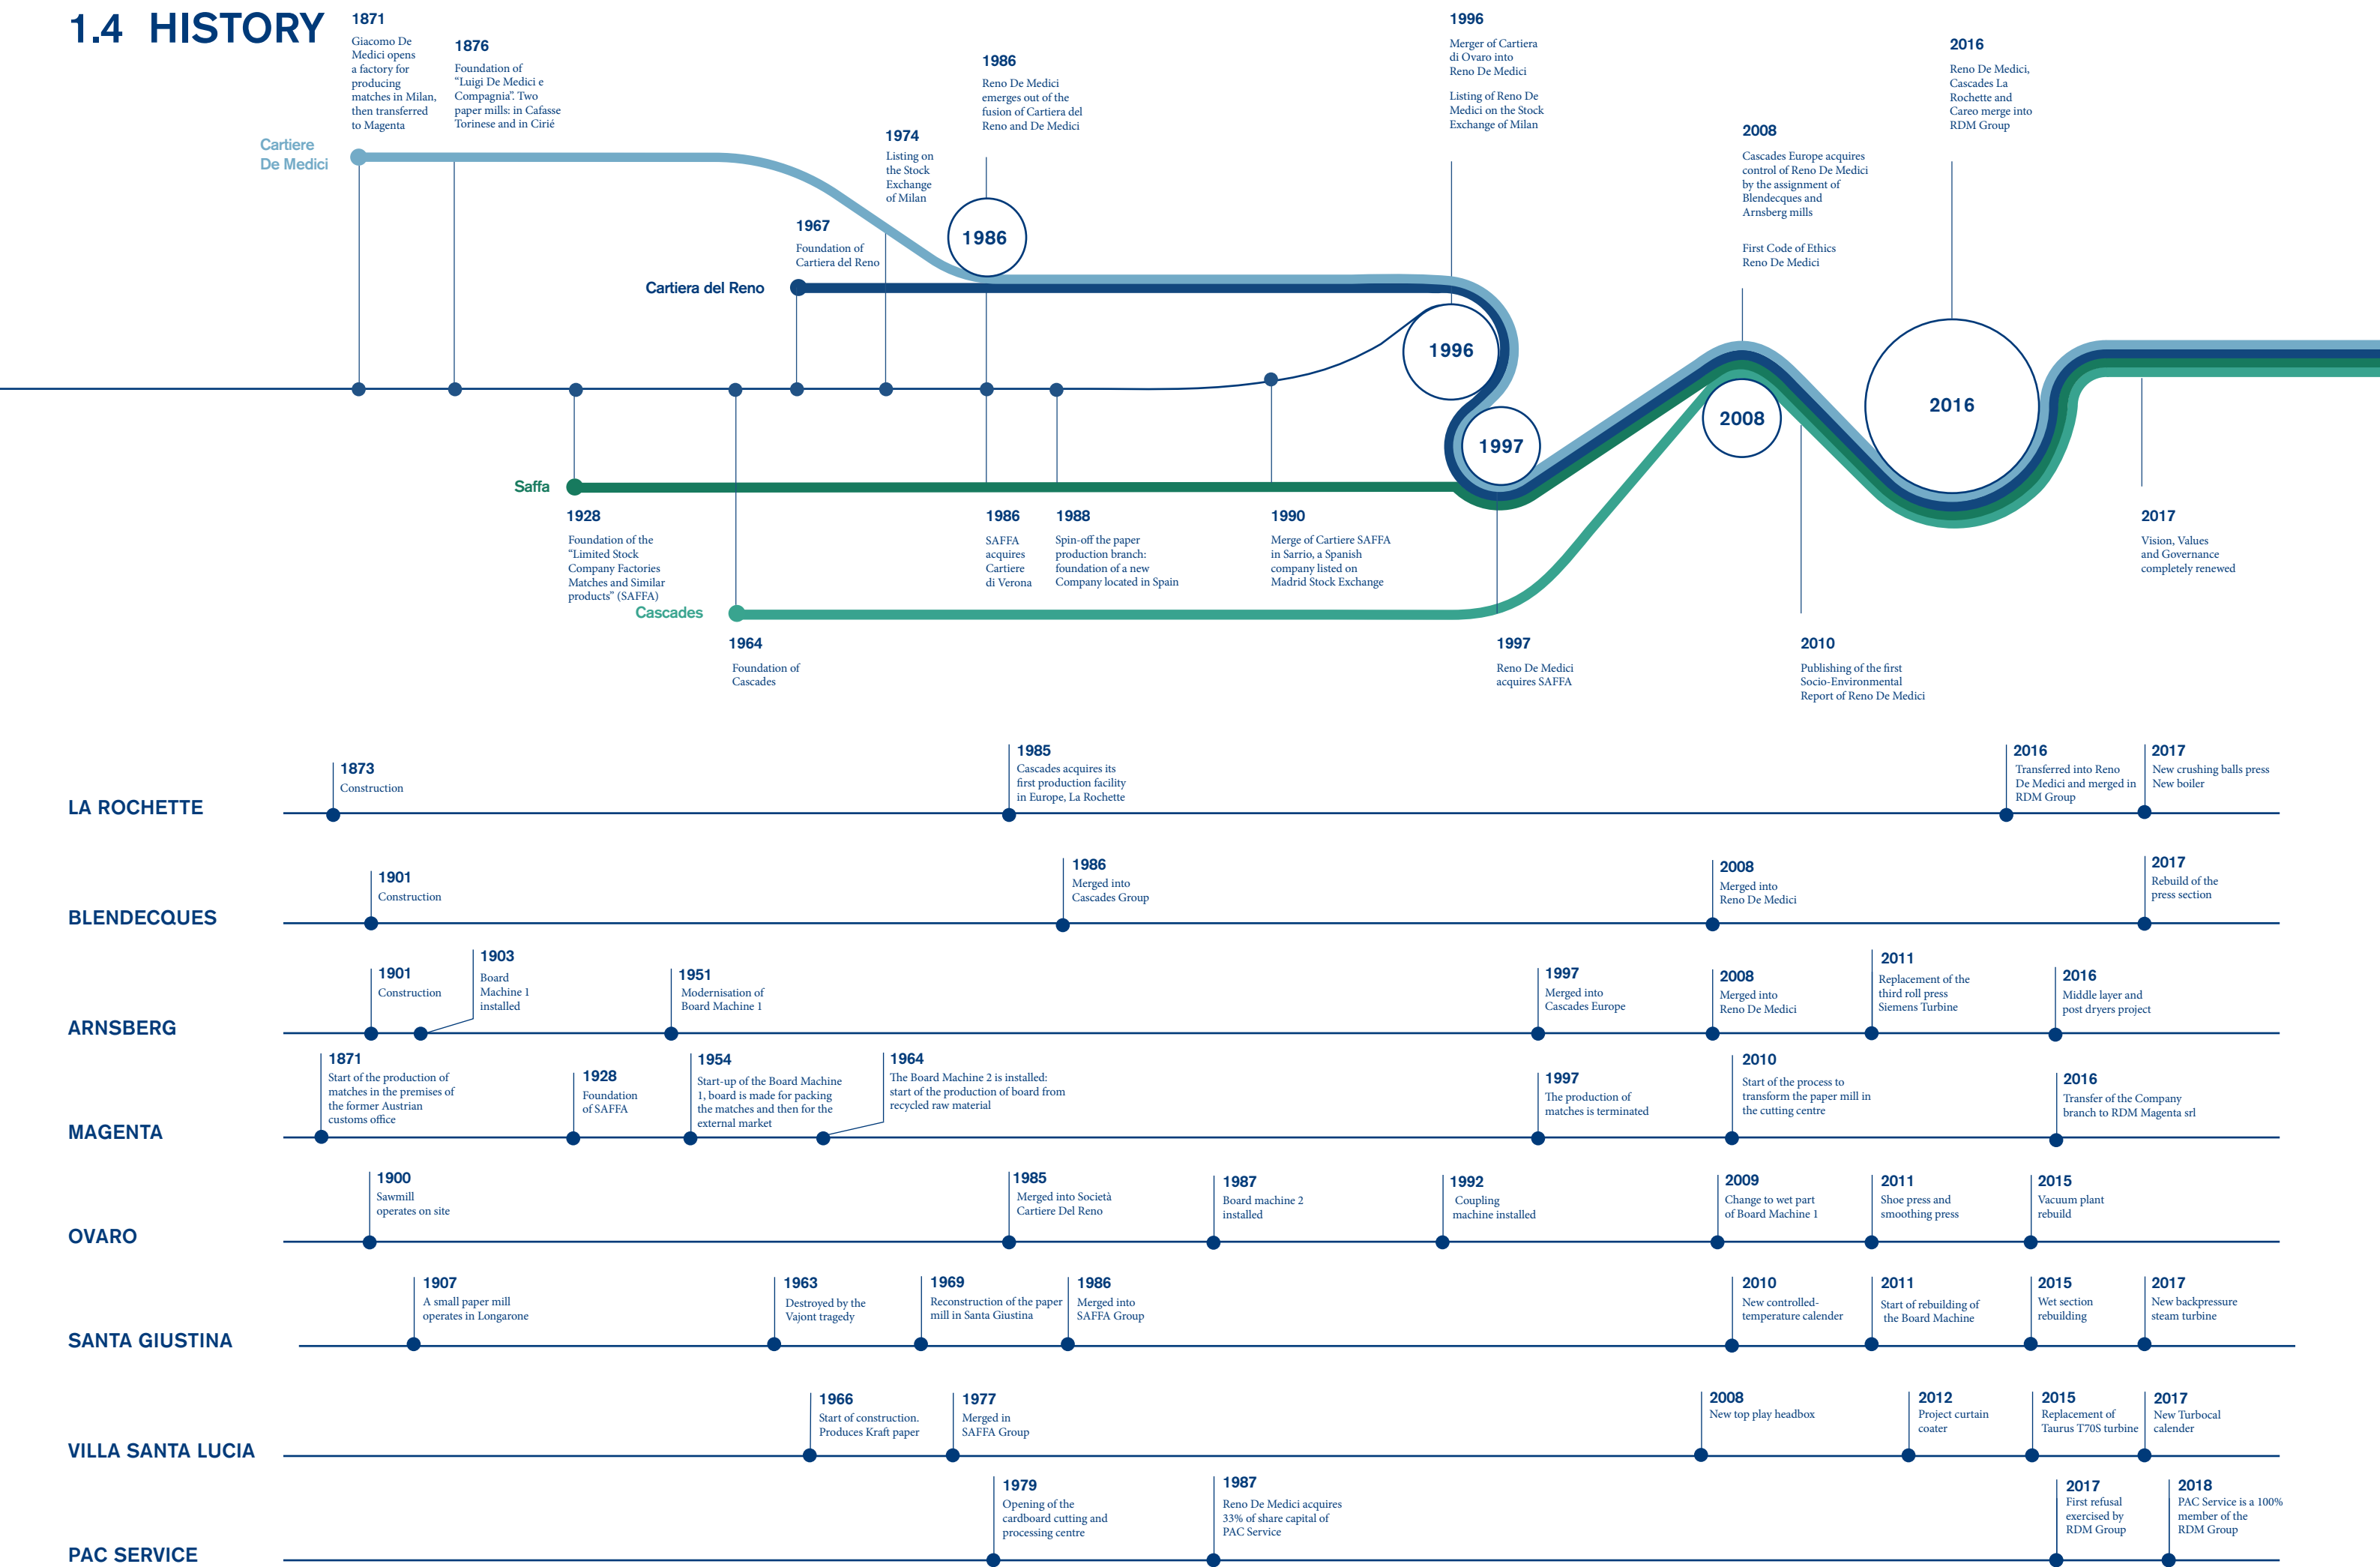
1.4 HISTORY

1871
Giacomo De Medici opens a factory for producing matches in Milan, then transferred to Magenta

1876
Foundation of "Luigi De Medici e Compagnia". Two paper mills: in Cafasse Torinese and in Ciriè

1986
Reno De Medici emerges out of the fusion of Cartiera del Reno and De Medici

1974
Listing on the Stock Exchange of Milan

1967
Foundation of Cartiera del Reno

1996
Merger of Cartiera di Ovaro into Reno De Medici

Listing of Reno De Medici on the Stock Exchange of Milan

2008
Cascades Europe acquires control of Reno De Medici by the assignment of Blendecques and Arnsberg mills

First Code of Ethics Reno De Medici

2016
Reno De Medici, Cascades La Rochette and Careo merge into RDM Group

Cartiere De Medici

Cartiera del Reno

1986

1996

1997

2008

2016

Saffa

Cascades

1928
Foundation of the "Limited Stock Company Factories Matches and Similar products" (SAFFA)

1986
SAFFA acquires Cartiere di Verona

1988
Spin-off the paper production branch: foundation of a new Company located in Spain

1990
Merge of Cartiere SAFFA in Sarrio, a Spanish company listed on Madrid Stock Exchange

2017
Vision, Values and Governance completely renewed

1964
Foundation of Cascades

1997
Reno De Medici acquires SAFFA

2010
Publishing of the first Socio-Environmental Report of Reno De Medici

LA ROCHETTE
1873
Construction
1985
Cascades acquires its first production facility in Europe, La Rochette
2016
Transferred into Reno De Medici and merged in RDM Group
2017
New crushing balls press
New boiler

BLENDECQUES
1901
Construction
1986
Merged into Cascades Group
2008
Merged into Reno De Medici
2017
Rebuild of the press section

ARNSBERG
1901
Construction
1903
Board Machine 1 installed
1951
Modernisation of Board Machine 1
1997
Merged into Cascades Europe
2008
Merged into Reno De Medici
2011
Replacement of the third roll press Siemens Turbine
2016
Middle layer and post dryers project

MAGENTA
1871
Start of the production of matches in the premises of the former Austrian customs office
1928
Foundation of SAFFA
1954
Start-up of the Board Machine 1, board is made for packing the matches and then for the external market
1964
The Board Machine 2 is installed: start of the production of board from recycled raw material
1997
The production of matches is terminated
2010
Start of the process to transform the paper mill in the cutting centre
2016
Transfer of the Company branch to RDM Magenta srl

OVARO
1900
Sawmill operates on site
1985
Merged into Società Cartiere Del Reno
1987
Board machine 2 installed
1992
Coupling machine installed
2009
Change to wet part of Board Machine 1
2011
Shoe press and smoothing press
2015
Vacuum plant rebuild

SANTA GIUSTINA
1907
A small paper mill operates in Longarone
1963
Destroyed by the Vajont tragedy
1969
Reconstruction of the paper mill in Santa Giustina
1986
Merged into SAFFA Group
2010
New controlled-temperature calender
2011
Start of rebuilding of the Board Machine
2015
Wet section rebuilding
2017
New backpressure steam turbine

VILLA SANTA LUCIA
1966
Start of construction. Produces Kraft paper
1977
Merged in SAFFA Group
2008
New top play headbox
2012
Project curtain coater
2015
Replacement of Taurus T70S turbine
2017
New Turbocal calender

PAC SERVICE
1979
Opening of the cardboard cutting and processing centre
1987
Reno De Medici acquires 33% of share capital of PAC Service
2017
First refusal exercised by RDM Group
2018
PAC Service is a 100% member of the RDM Group